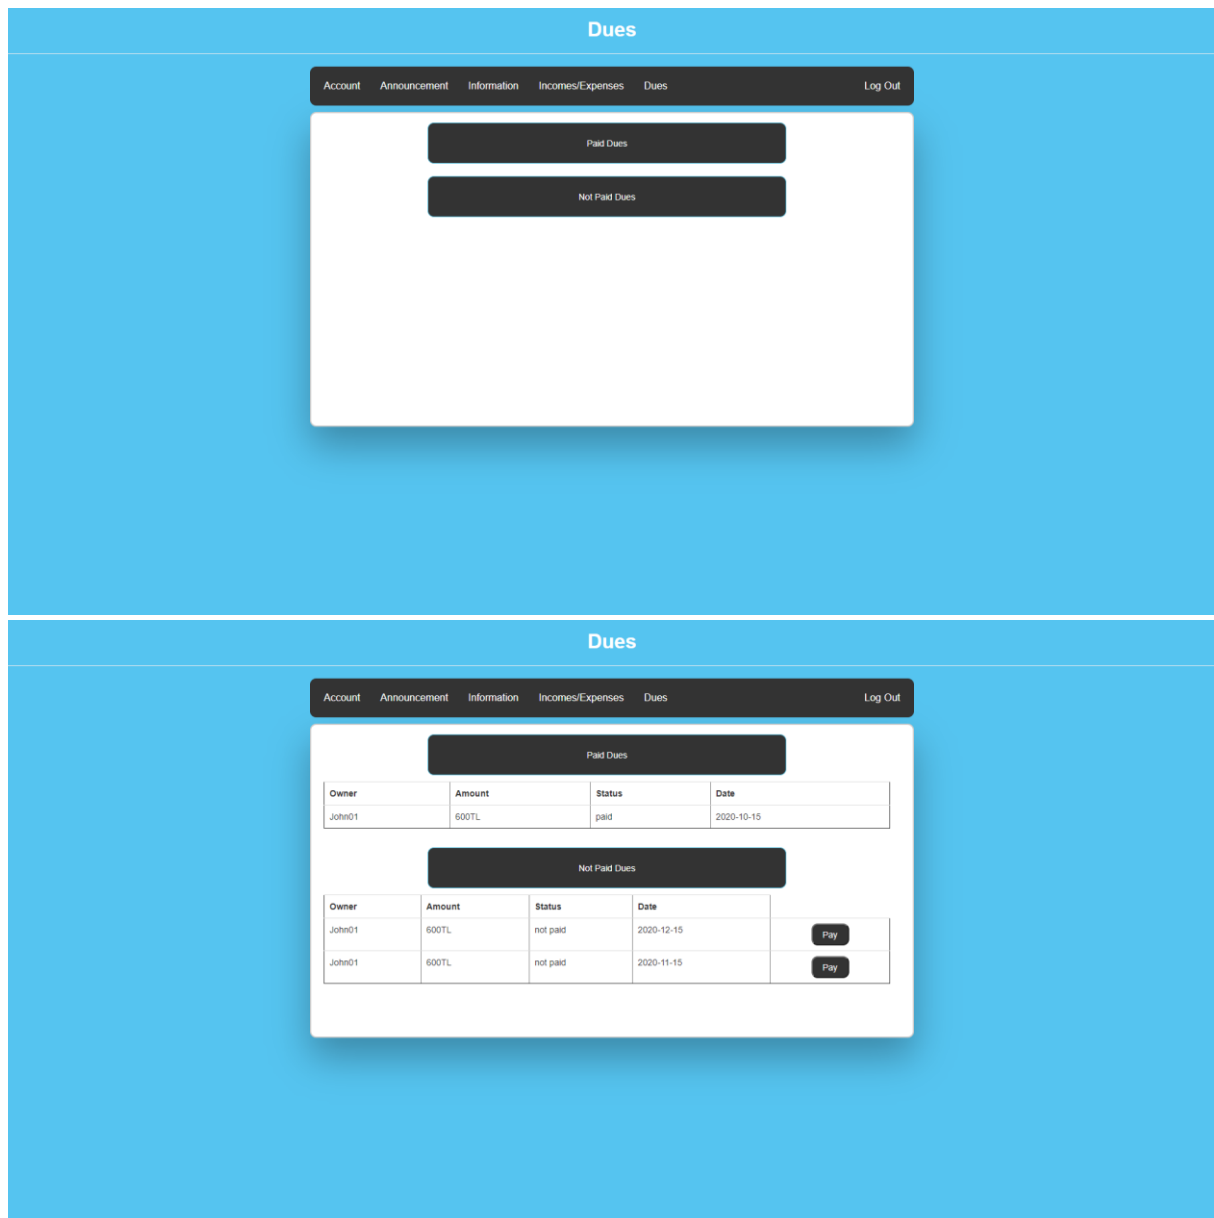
Dues

Account Announcement Information Incomes/Expenses Dues Log Out

Paid Dues

Not Paid Dues

Dues

Account Announcement Information Incomes/Expenses Dues Log Out

Paid Dues

| Owner | Amount | Status | Date |
|---|---|---|---|
| John01 | 600TL | paid | 2020-10-15 |

Not Paid Dues

| Owner | Amount | Status | Date | |
|---|---|---|---|---|
| John01 | 600TL | not paid | 2020-12-15 | Pay |
| John01 | 600TL | not paid | 2020-11-15 | Pay |